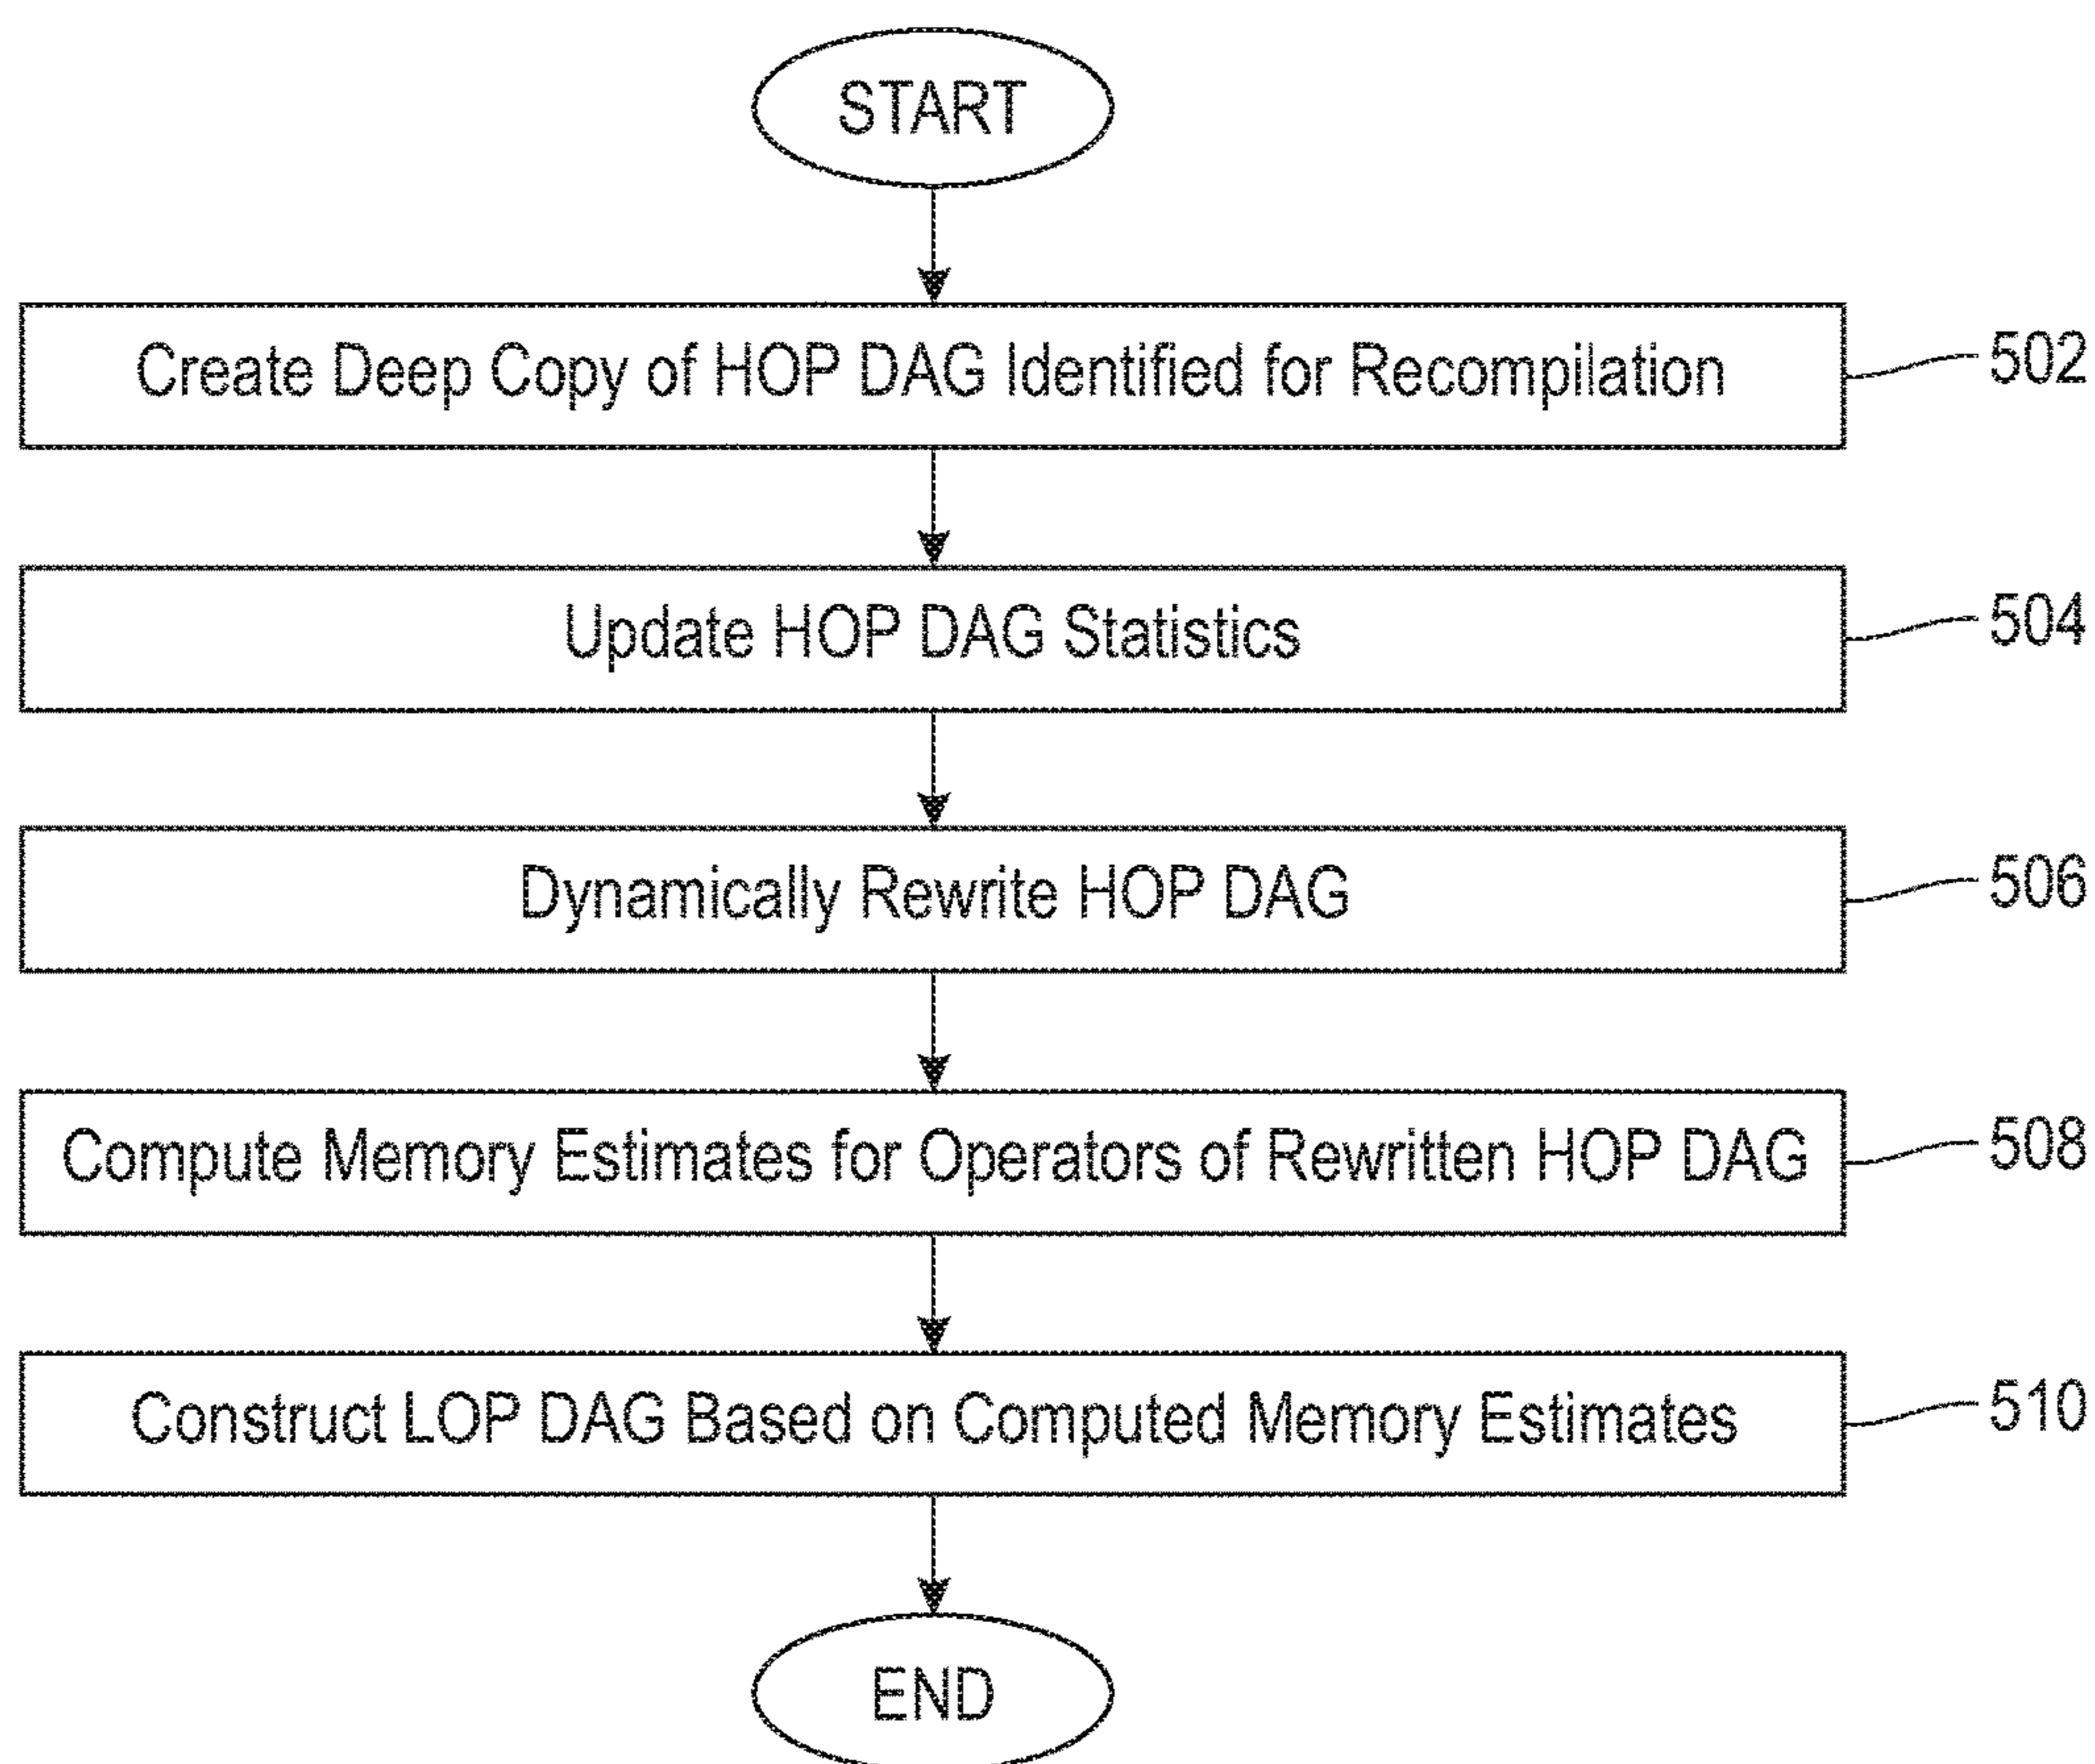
START

Create Deep Copy of HOP DAG Identified for Recompilation

502

Update HOP DAG Statistics

504

Dynamically Rewrite HOP DAG

506

Compute Memory Estimates for Operators of Rewritten HOP DAG

508

Construct LOP DAG Based on Computed Memory Estimates

510

END